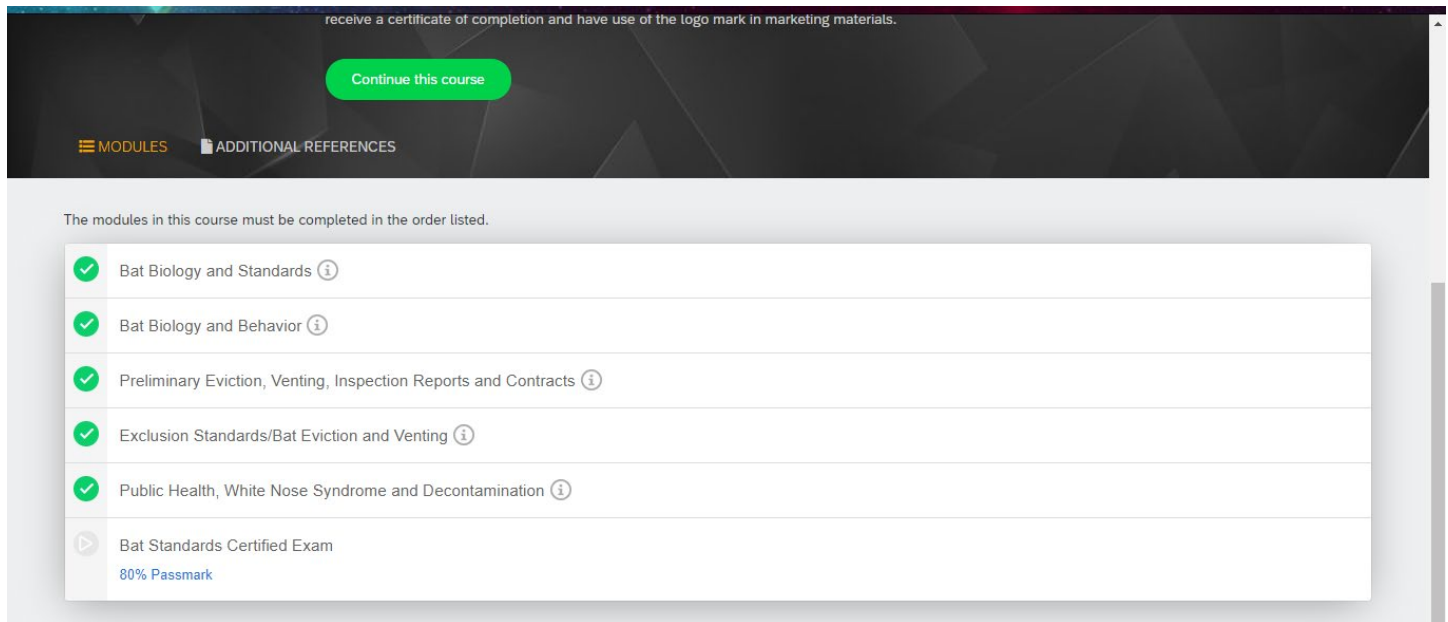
receive a certificate of completion and have use of the logo mark in marketing materials.

Continue this course

MODULES ADDITIONAL REFERENCES

The modules in this course must be completed in the order listed.

Bat Biology and Standards

Bat Biology and Behavior

Preliminary Eviction, Venting, Inspection Reports and Contracts

Exclusion Standards/Bat Eviction and Venting

Public Health, White Nose Syndrome and Decontamination

Bat Standards Certified Exam
80% Passmark